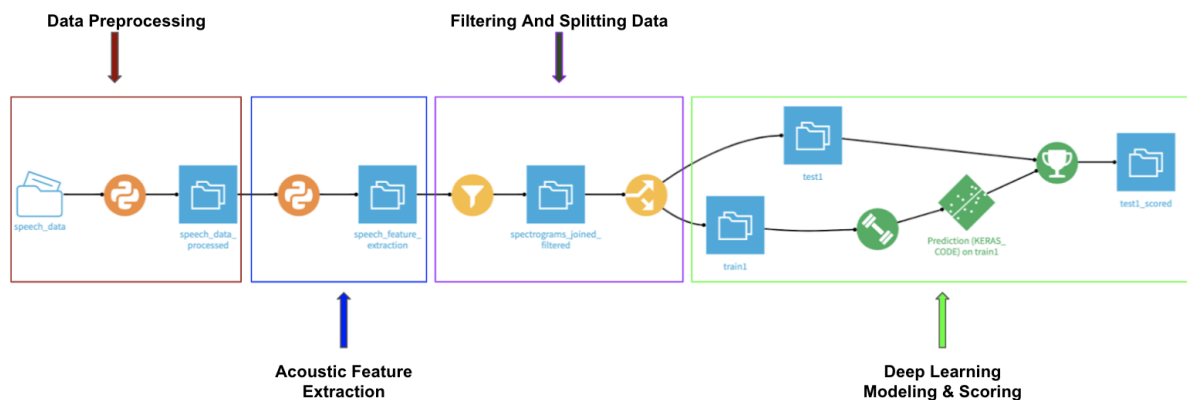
Data Preprocessing

Filtering And Splitting Data

speech_data

speech_data_processed

speech_feature_extraction

spectrograms_joined_filtered

test1

train1

Prediction (KERAS_CODE) on train1

test1_scored

Acoustic Feature Extraction

Deep Learning Modeling & Scoring